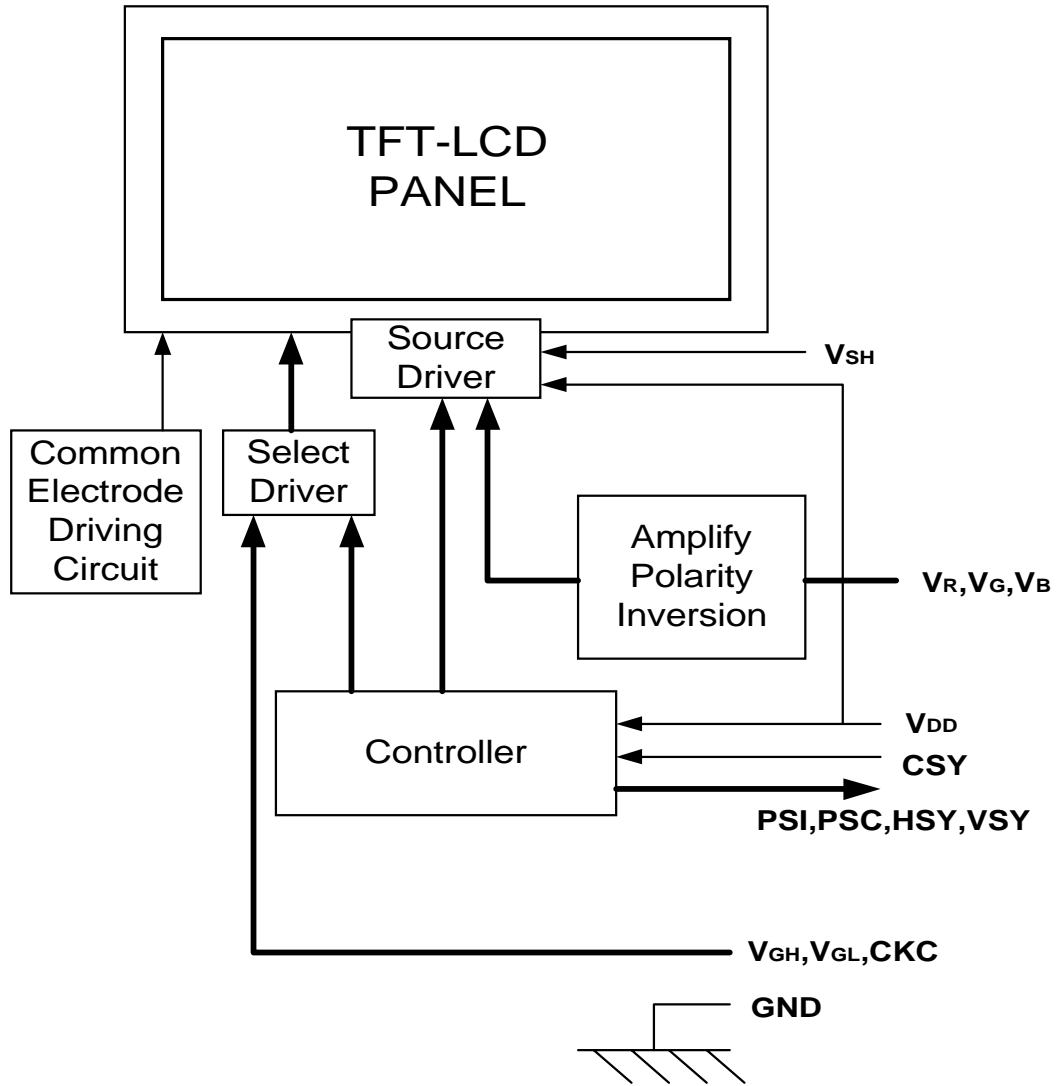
TFT-LCD PANEL

Source Driver

$V_{SH}$

Common Electrode Driving Circuit

Select Driver

Amplify Polarity Inversion

$V_R,V_G,V_B$

Controller

$V_{DD}$

CSY

PSI,PSC,HSY,VSY

$V_{GH},V_{GL}$,CKC

GND